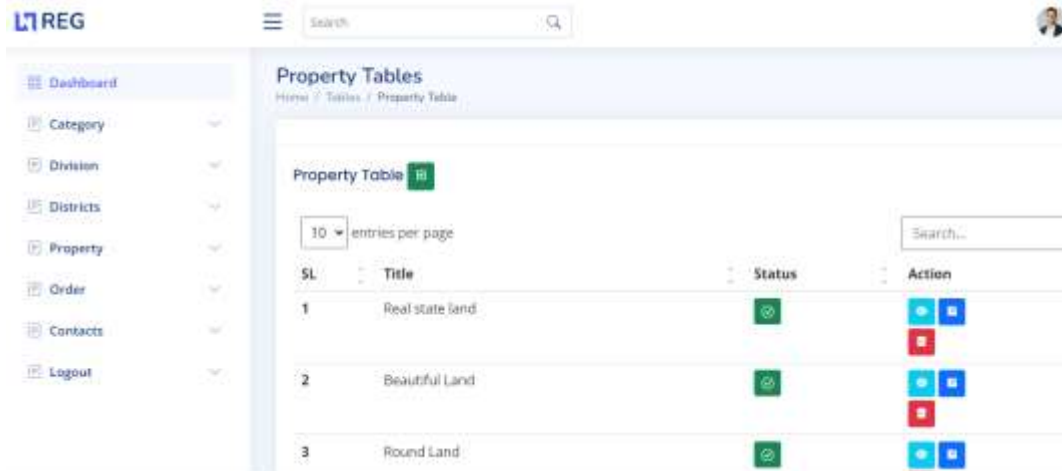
REG

Search

Dashboard
Category
Division
Districts
Property
Order
Contacts
Logout

Property Tables
Home / Tables / Property Table

Property Table

10 entries per page

Search...

| SL | Title | Status | Action |
|---|---|---|---|
| 1 | Real state land | | |
| 2 | Beautiful Land | | |
| 3 | Round Land | | |